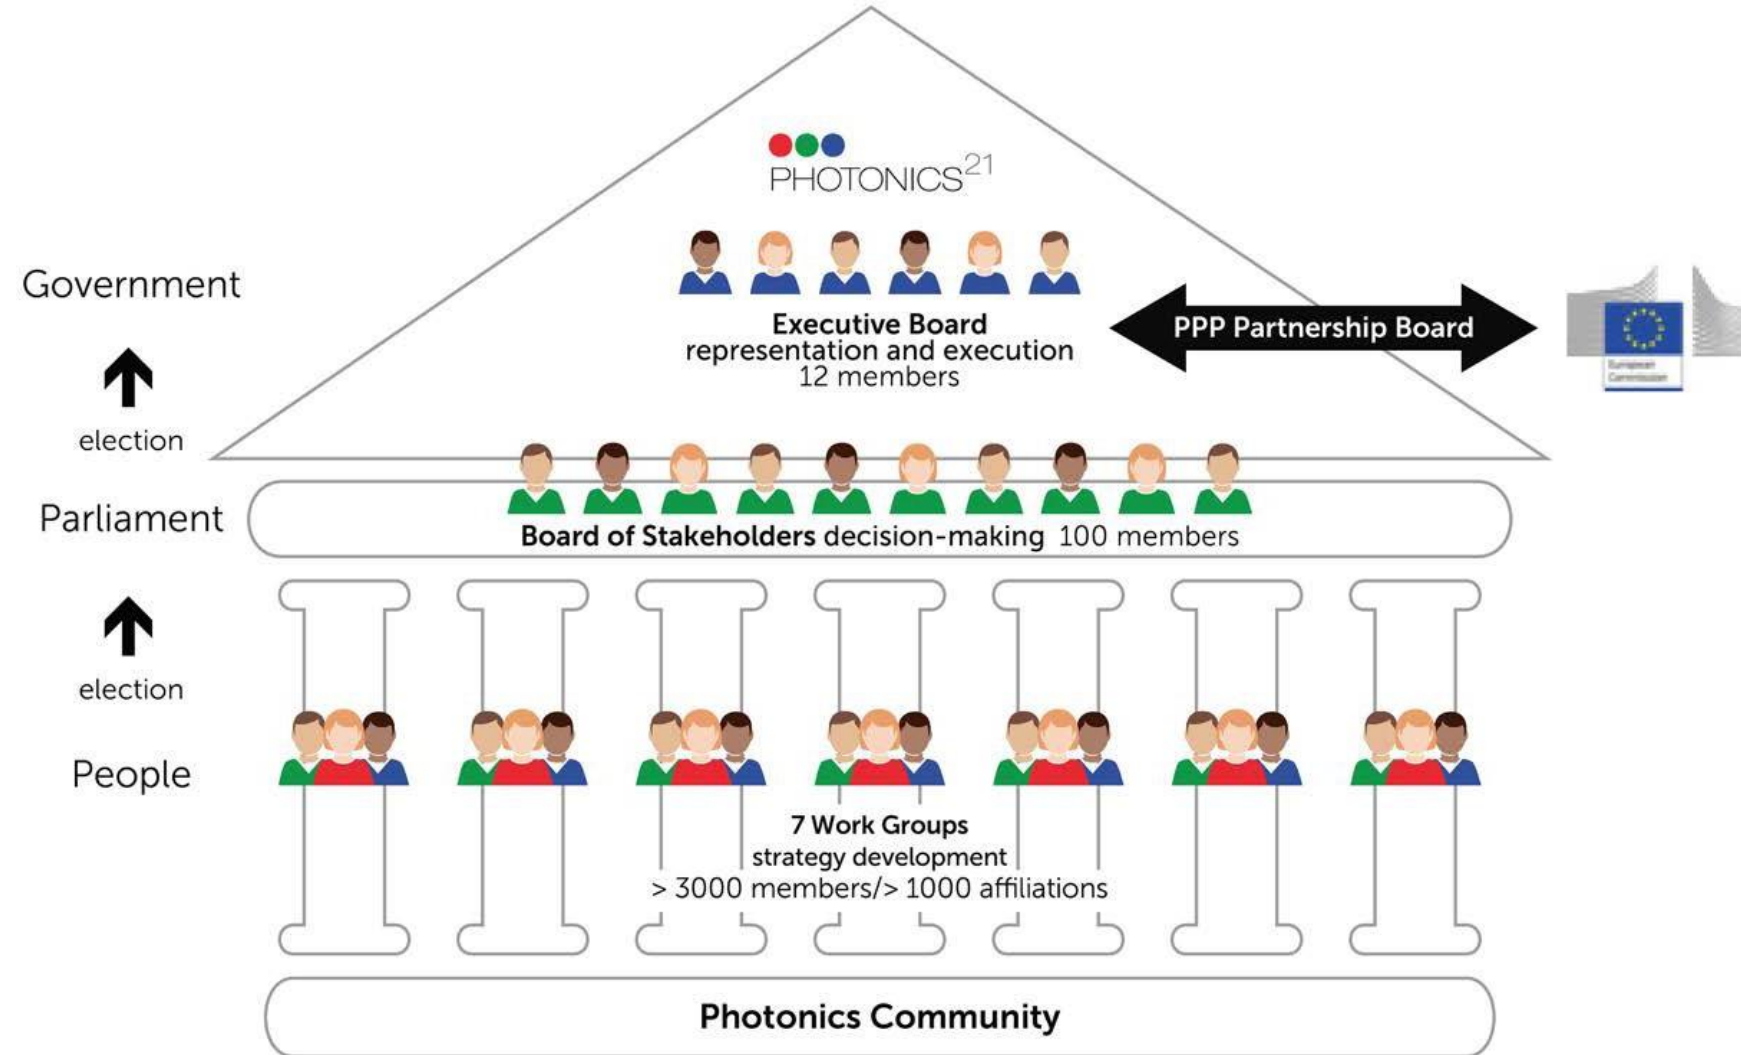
PHOTONICS$^{21}$

Government

election

Executive Board
representation and execution
12 members

PPP Partnership Board

European Commission

Parliament

Board of Stakeholders decision-making 100 members

election

People

7 Work Groups
strategy development
> 3000 members/> 1000 affiliations

Photonics Community